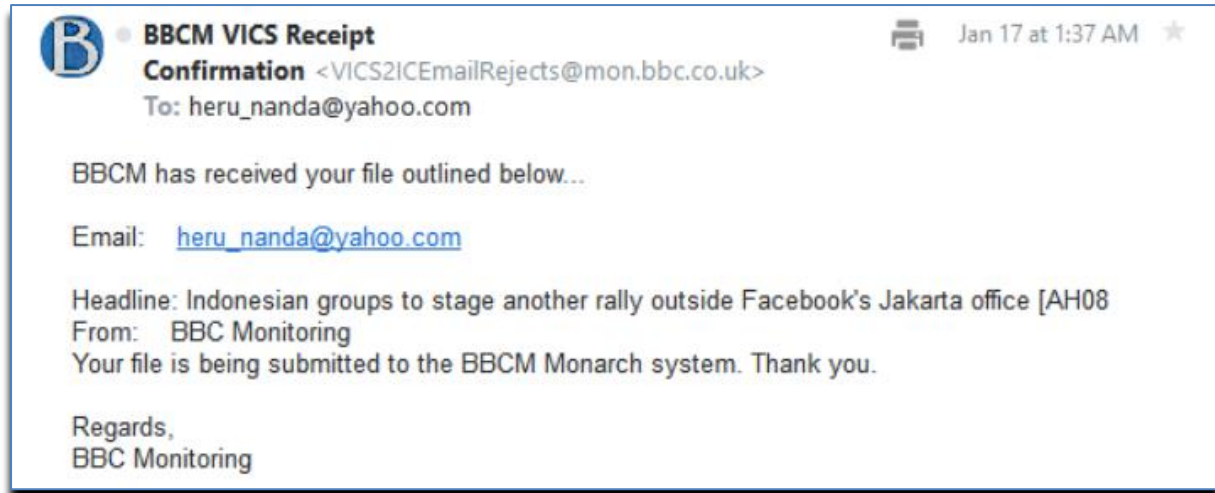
B

BBCM VICS Receipt Confirmation <VICS2ICEmailRejects@mon.bbc.co.uk>
To: heru_nanda@yahoo.com

Jan 17 at 1:37 AM

BBCM has received your file outlined below...

Email: heru_nanda@yahoo.com

Headline: Indonesian groups to stage another rally outside Facebook's Jakarta office [AH08
From: BBC Monitoring
Your file is being submitted to the BBCM Monarch system. Thank you.

Regards,
BBC Monitoring